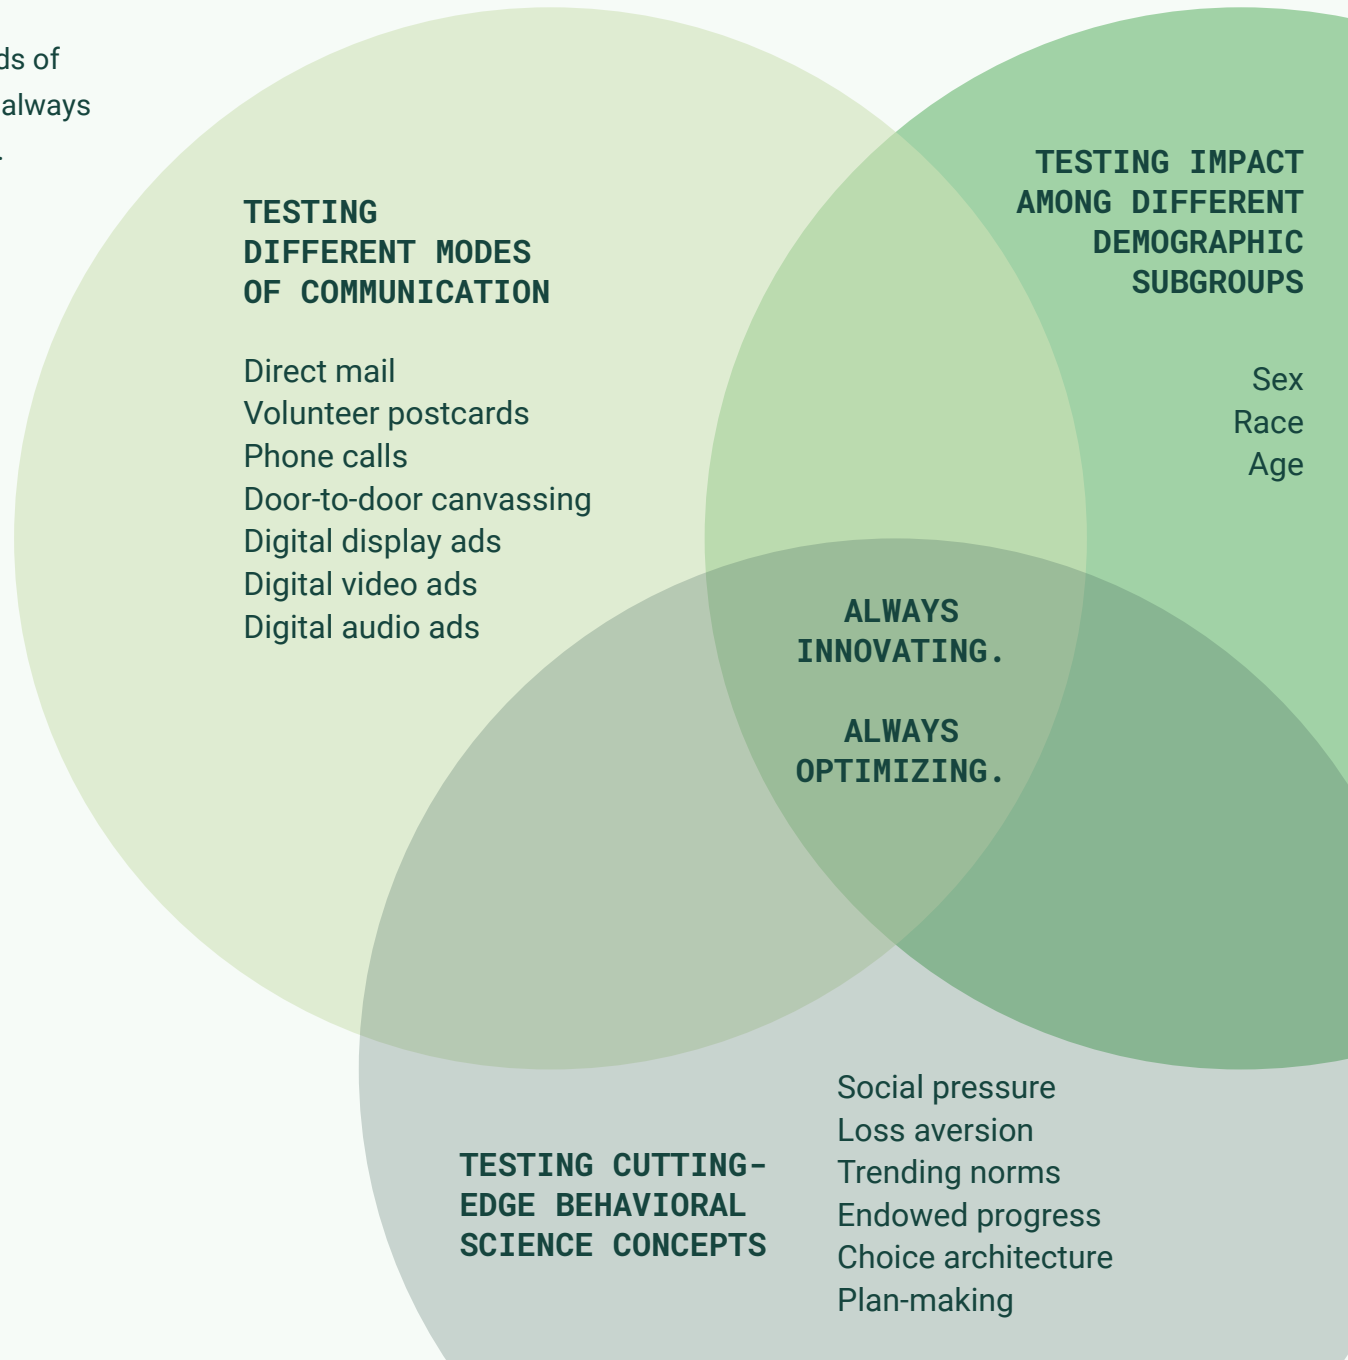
ds of
always
.

TESTING DIFFERENT MODES OF COMMUNICATION

Direct mail
Volunteer postcards
Phone calls
Door-to-door canvassing
Digital display ads
Digital video ads
Digital audio ads

TESTING IMPACT AMONG DIFFERENT DEMOGRAPHIC SUBGROUPS

Sex
Race
Age

ALWAYS INNOVATING.

ALWAYS OPTIMIZING.

TESTING CUTTING-EDGE BEHAVIORAL SCIENCE CONCEPTS

Social pressure
Loss aversion
Trending norms
Endowed progress
Choice architecture
Plan-making